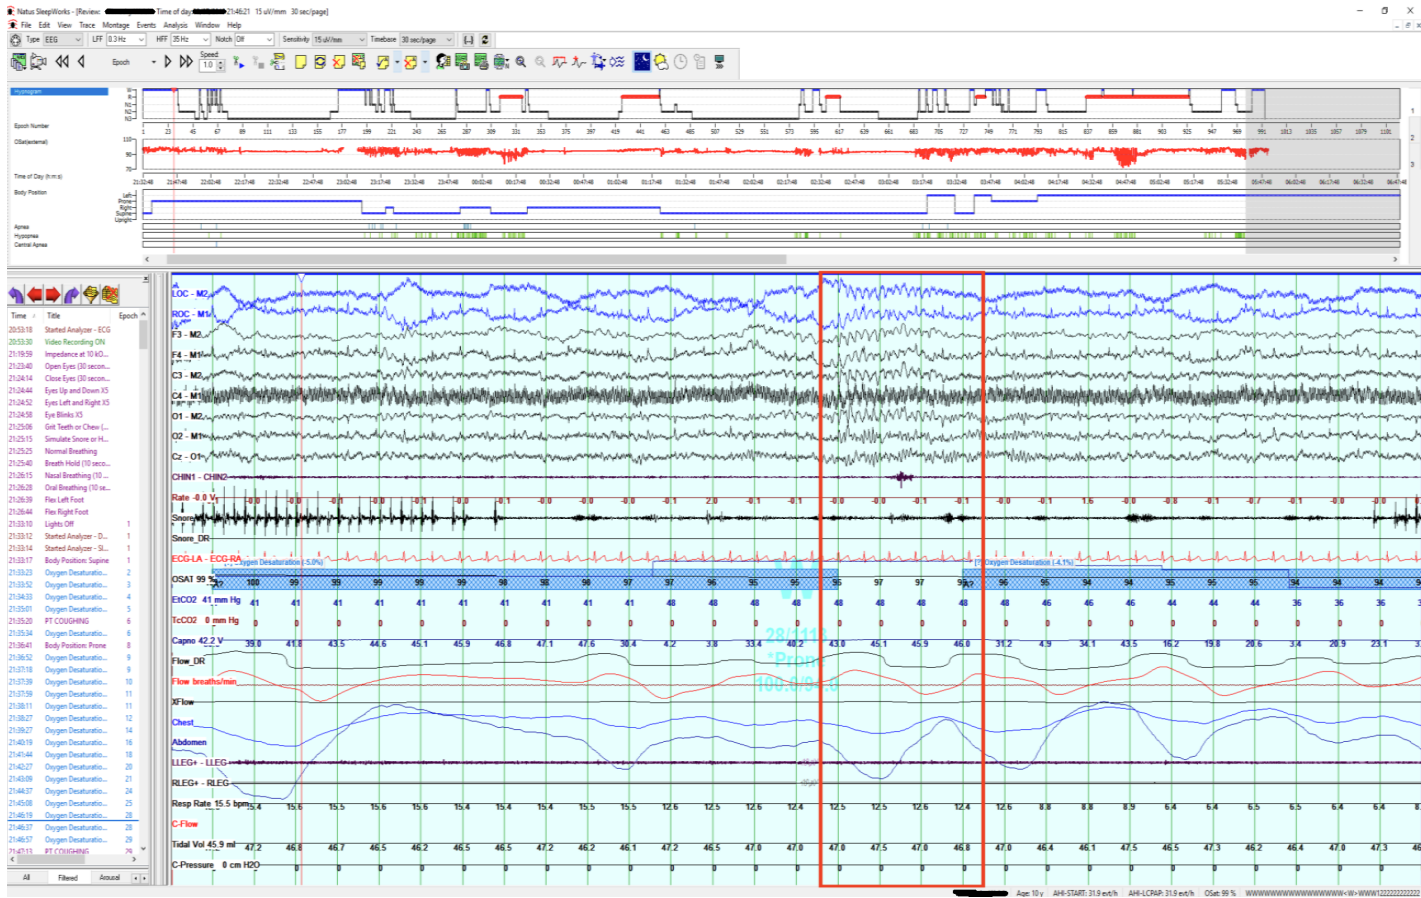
Natus SleepWorks - [Review: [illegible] Time of day: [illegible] 21:46:21 15 uV/mm 30 sec/page]
File Edit View Trace Montage Events Analysis Window Help
Type EEG LFF 0.3 Hz HFF 35 Hz Notch Off Sensitivity 15 uV/mm Timebase 30 sec/page
Epoch Speed 1.0

Hypnogram
Epoch Number
OSat(external)
Time of Day (h:m:s)
Body Position
Apnea
Hypopnea
Central Apnea

| Time | Title | Epoch |
|---|---|---|
| 20:53:18 | Started Analyzer - ECG | |
| 20:53:30 | Video Recording ON | |
| 21:19:59 | Impedance at 10 kO... | |
| 21:23:40 | Open Eyes (30 secon... | |
| 21:24:14 | Close Eyes (30 secon... | |
| 21:24:44 | Eyes Up and Down X5 | |
| 21:24:52 | Eyes Left and Right X5 | |
| 21:24:58 | Eye Blinks X5 | |
| 21:25:06 | Grit Teeth or Chew (... | |
| 21:25:15 | Simulate Snore or H... | |
| 21:25:25 | Normal Breathing | |
| 21:25:40 | Breath Hold (10 seco... | |
| 21:26:15 | Nasal Breathing (10 ... | |
| 21:26:28 | Oral Breathing (10 se... | |
| 21:26:39 | Flex Left Foot | |
| 21:26:44 | Flex Right Foot | |
| 21:33:10 | Lights Off | 1 |
| 21:33:12 | Started Analyzer - D... | 1 |
| 21:33:14 | Started Analyzer - Sl... | 1 |
| 21:33:17 | Body Position: Supine | 1 |
| 21:33:23 | Oxygen Desaturatio... | 2 |
| 21:33:52 | Oxygen Desaturatio... | 3 |
| 21:34:33 | Oxygen Desaturatio... | 4 |
| 21:35:01 | Oxygen Desaturatio... | 5 |
| 21:35:20 | PT COUGHING | 6 |
| 21:35:34 | Oxygen Desaturatio... | 6 |
| 21:36:41 | Body Position: Prone | 8 |
| 21:36:52 | Oxygen Desaturatio... | 9 |
| 21:37:18 | Oxygen Desaturatio... | 9 |
| 21:37:39 | Oxygen Desaturatio... | 10 |
| 21:37:59 | Oxygen Desaturatio... | 11 |
| 21:38:11 | Oxygen Desaturatio... | 11 |
| 21:38:27 | Oxygen Desaturatio... | 12 |
| 21:39:20 | Oxygen Desaturatio... | 14 |
| 21:40:19 | Oxygen Desaturatio... | 16 |
| 21:41:44 | Oxygen Desaturatio... | 18 |
| 21:42:27 | Oxygen Desaturatio... | 20 |
| 21:43:09 | Oxygen Desaturatio... | 21 |
| 21:44:37 | Oxygen Desaturatio... | 24 |
| 21:45:08 | Oxygen Desaturatio... | 25 |
| 21:46:19 | Oxygen Desaturatio... | 28 |
| 21:46:37 | Oxygen Desaturatio... | 28 |
| 21:46:57 | Oxygen Desaturatio... | 29 |
| 21:47:13 | PT COUGHING | 30 |

All Filtered Arousal

LOC - M2
ROC - M1
F3 - M2
F4 - M1
C3 - M2
C4 - M1
O1 - M2
O2 - M1
Cz - O1
CHIN1 - CHIN2
Rate -0.0 V
Snore
Snore_DR
ECG-LA - ECG-RA
Oxygen Desaturation (-5.0%)
Oxygen Desaturation (-4.1%)
OSAT 99 %
EtCO2 41 mm Hg
TcCO2 0 mm Hg
Capno 42.2 V
Flow_DR
Flow breaths/min
XFlow
Chest
Abdomen
LLEG+ - LLEG-
RLEG+ - RLEG-
Resp Rate 15.5 bpm
C-Flow
Tidal Vol 45.9 ml
C-Pressure 0 cm H2O

28/111
*Pron
100.0/94.0

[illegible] Age: 10 y AHI-START: 31.9 evt/h AHI-LCPAP: 31.9 evt/h OSat: 99 %